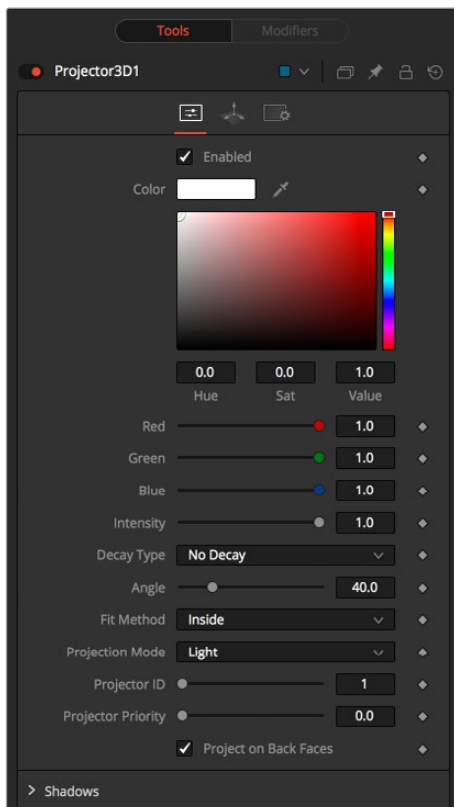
Tools Modifiers

Projector3D1

Enabled

Color

0.0 0.0 1.0
Hue Sat Value

Red 1.0

Green 1.0

Blue 1.0

Intensity 1.0

Decay Type No Decay

Angle 40.0

Fit Method Inside

Projection Mode Light

Projector ID 1

Projector Priority 0.0

Project on Back Faces

> Shadows